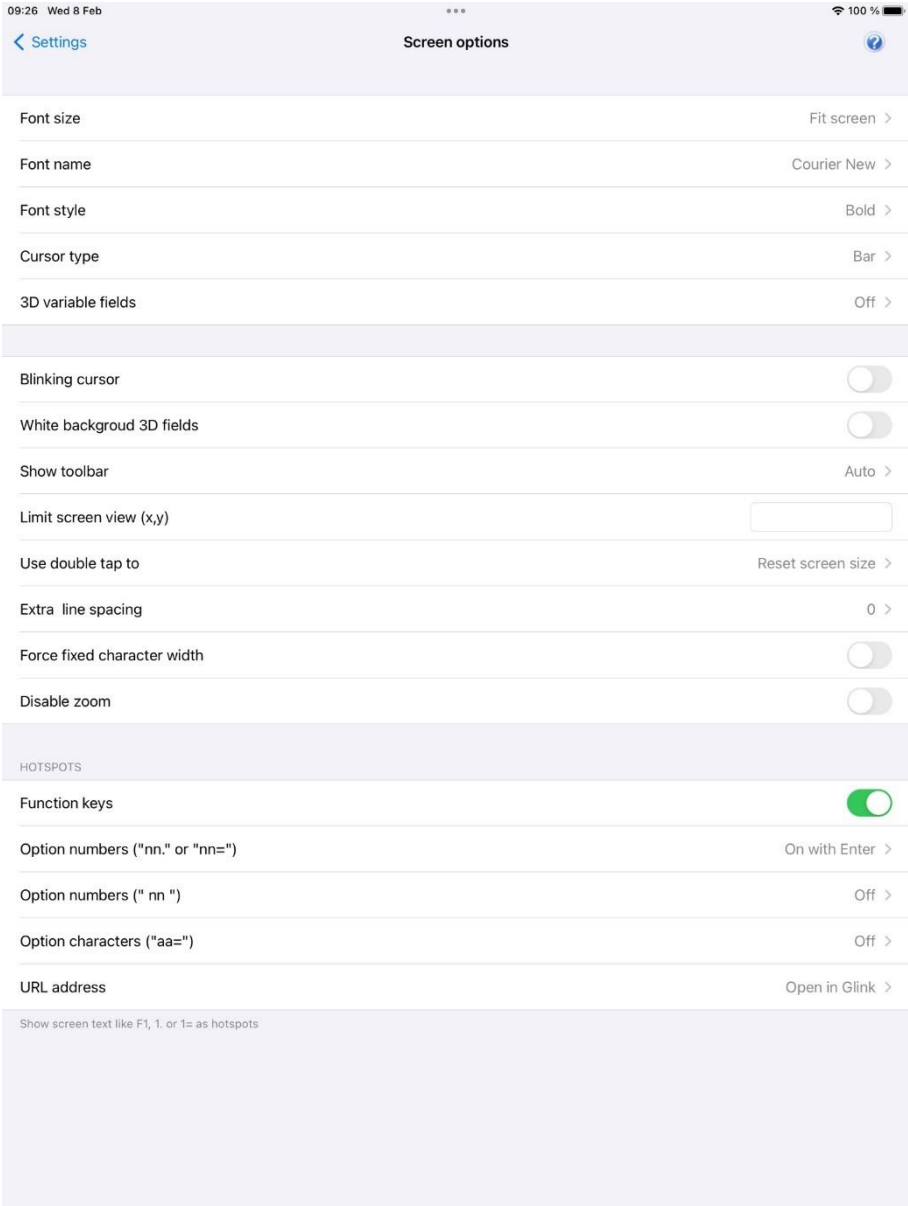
09:26 Wed 8 Feb

100 %

< Settings

Screen options

Font size
Fit screen >

Font name
Courier New >

Font style
Bold >

Cursor type
Bar >

3D variable fields
Off >

Blinking cursor

White backgroud 3D fields

Show toolbar
Auto >

Limit screen view (x,y)

Use double tap to
Reset screen size >

Extra line spacing
0 >

Force fixed character width

Disable zoom

HOTSPOTS

Function keys

Option numbers ("nn." or "nn=")
On with Enter >

Option numbers (" nn ")
Off >

Option characters ("aa=")
Off >

URL address
Open in Glink >

Show screen text like F1, 1. or 1= as hotspots